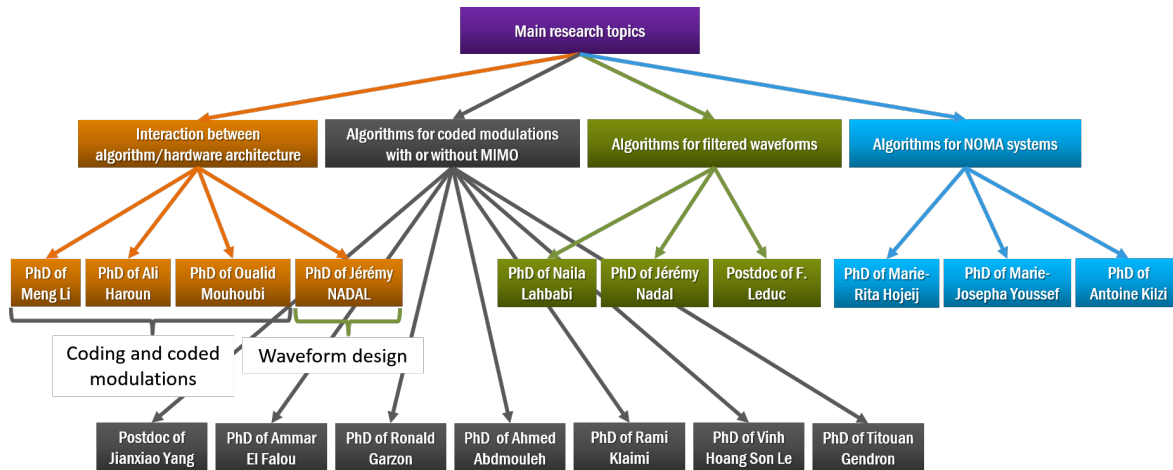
Main research topics

Interaction between algorithm/hardware architecture

Algorithms for coded modulations with or without MIMO

Algorithms for filtered waveforms

Algorithms for NOMA systems

PhD of Meng Li

PhD of Ali Haroun

PhD of Oualid Mouhoubi

PhD of Jérémy NADAL

PhD of Naila Lahbabi

PhD of Jérémy Nadal

Postdoc of F. Leduc

PhD of Marie-Rita Hojeij

PhD of Marie-Josepha Youssef

PhD of Antoine Kilzi

Coding and coded modulations

Waveform design

Postdoc of Jianxiao Yang

PhD of Ammar El Falou

PhD of Ronald Garzon

PhD of Ahmed Abdmouleh

PhD of Rami Klaimi

PhD of Vinh Hoang Son Le

PhD of Titouan Gendron